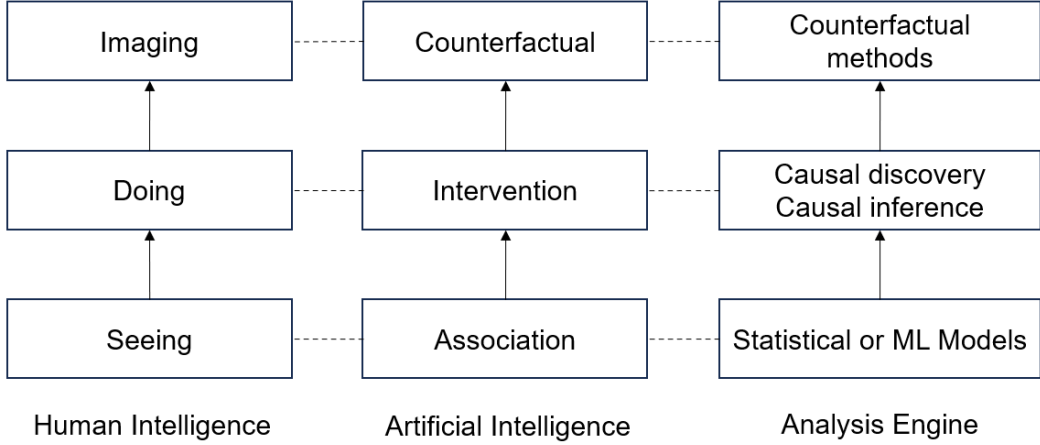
Imaging

Doing

Seeing

Human Intelligence

Counterfactual

Intervention

Association

Artificial Intelligence

Counterfactual methods

Causal discovery
Causal inference

Statistical or ML Models

Analysis Engine